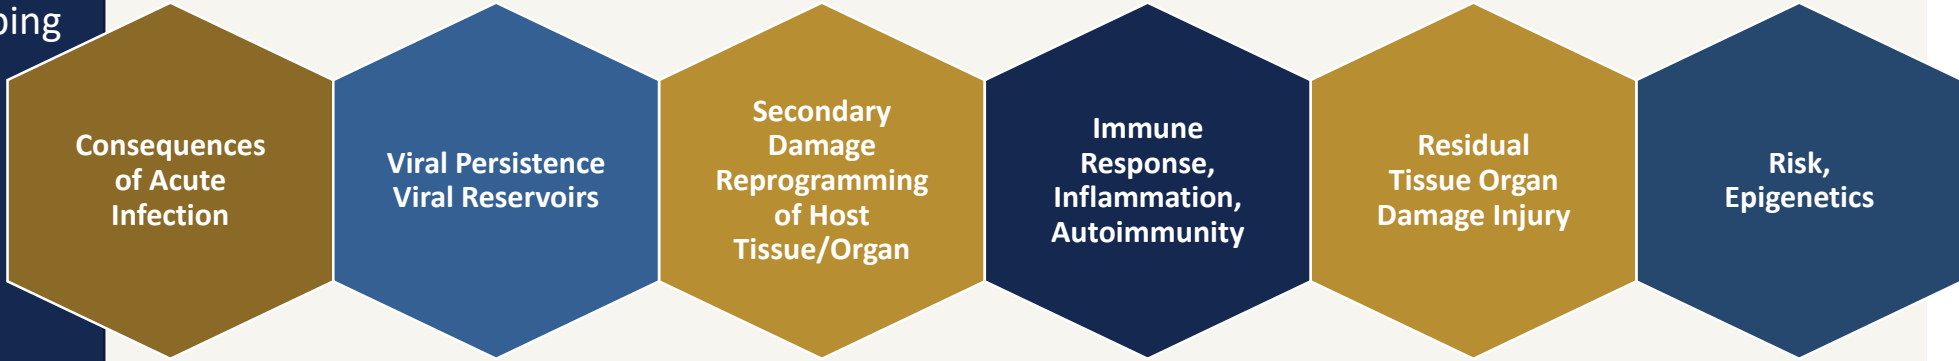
ping

Consequences of Acute Infection

Viral Persistence Viral Reservoirs

Secondary Damage Reprogramming of Host Tissue/Organ

Immune Response, Inflammation, Autoimmunity

Residual Tissue Organ Damage Injury

Risk, Epigenetics